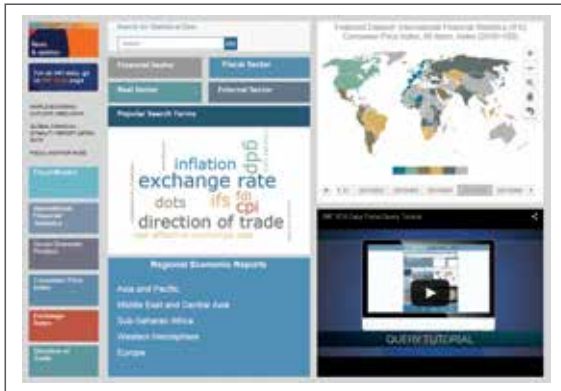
Search for Statistical Data

Financial Sector | Fiscal Sector
Real Sector | External Sector

Popular Search Terms

inflation
gdp
exchange rate
fdi
dots
ifs
cpi
direction of trade

Regional Economic Reports

Asia and Pacific
Middle East and Central Asia
Sub-Saharan Africa
Western Hemisphere
Europe

QUERY TUTORIAL

Fiscal Monitor

International Financial Statistics

Gross Domestic Product

Consumer Price Index

Exchange Rates

Direction of Trade

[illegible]